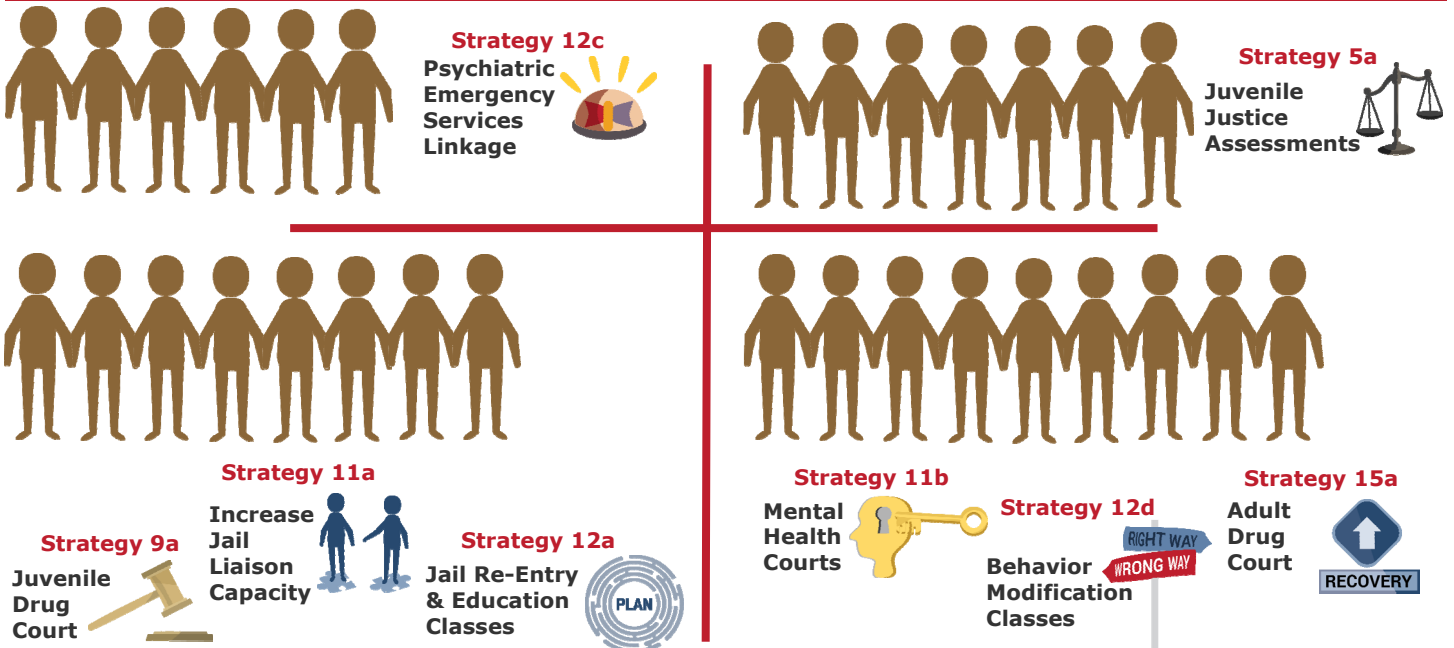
Strategy 12c
Psychiatric Emergency Services Linkage

Strategy 5a
Juvenile Justice Assessments

Strategy 11a
Increase Jail Liaison Capacity

Strategy 9a
Juvenile Drug Court

Strategy 12a
Jail Re-Entry & Education Classes

PLAN

Strategy 11b
Mental Health Courts

Strategy 12d
Behavior Modification Classes

RIGHT WAY
WRONG WAY

Strategy 15a
Adult Drug Court

RECOVERY